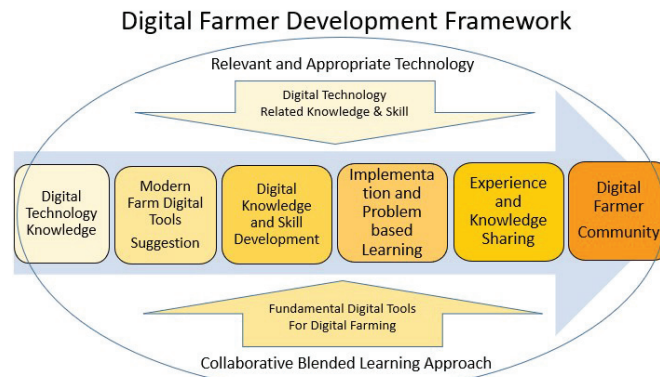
Digital Farmer Development Framework

Relevant and Appropriate Technology

Digital Technology Related Knowledge & Skill

Digital Technology Knowledge

Modern Farm Digital Tools Suggestion

Digital Knowledge and Skill Development

Implementation and Problem based Learning

Experience and Knowledge Sharing

Digital Farmer Community

Fundamental Digital Tools For Digital Farming

Collaborative Blended Learning Approach